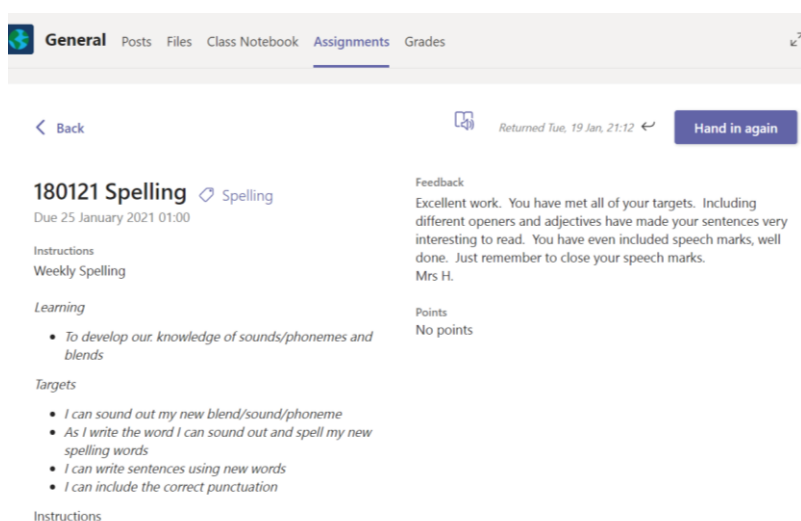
General Posts Files Class Notebook Assignments Grades

< Back

Returned Tue, 19 Jan, 21:12 ↩

Hand in again

180121 Spelling Spelling

Due 25 January 2021 01:00

Instructions

Weekly Spelling

*Learning*

- *To develop our. knowledge of sounds/phonemes and blends*

*Targets*

- *I can sound out my new blend/sound/phoneme*
- *As I write the word I can sound out and spell my new spelling words*
- *I can write sentences using new words*
- *I can include the correct punctuation*

Instructions

Feedback

Excellent work. You have met all of your targets. Including different openers and adjectives have made your sentences very interesting to read. You have even included speech marks, well done. Just remember to close your speech marks.
Mrs H.

Points

No points